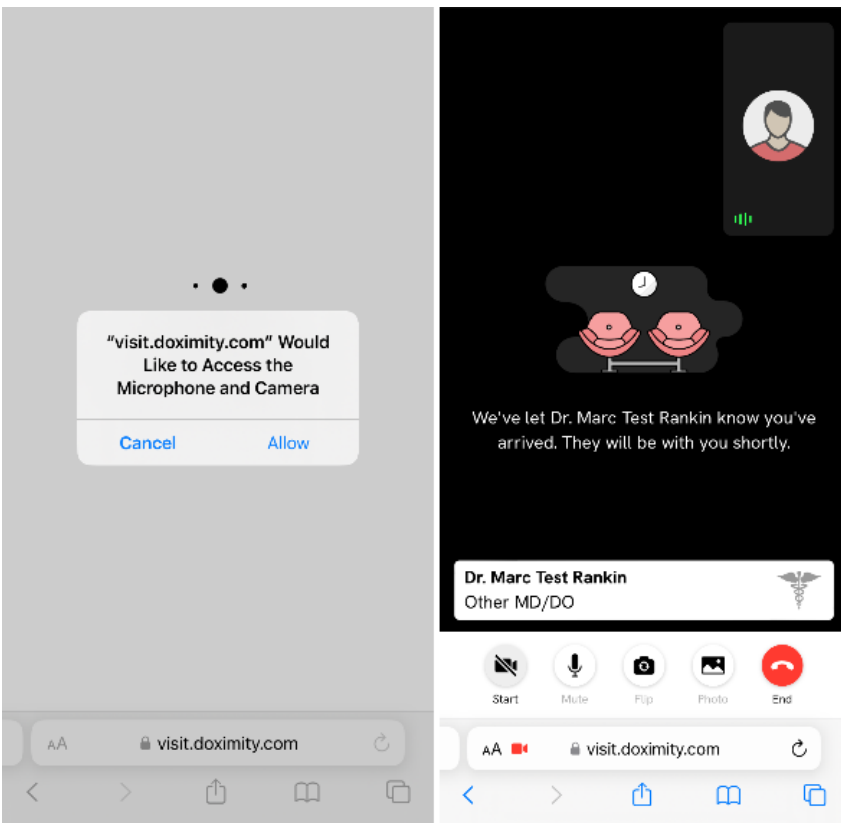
“visit.doximity.com” Would Like to Access the Microphone and Camera

Cancel Allow

AA visit.doximity.com

We've let Dr. Marc Test Rankin know you've arrived. They will be with you shortly.

Dr. Marc Test Rankin
Other MD/DO

Start Mute Flip Photo End

AA visit.doximity.com